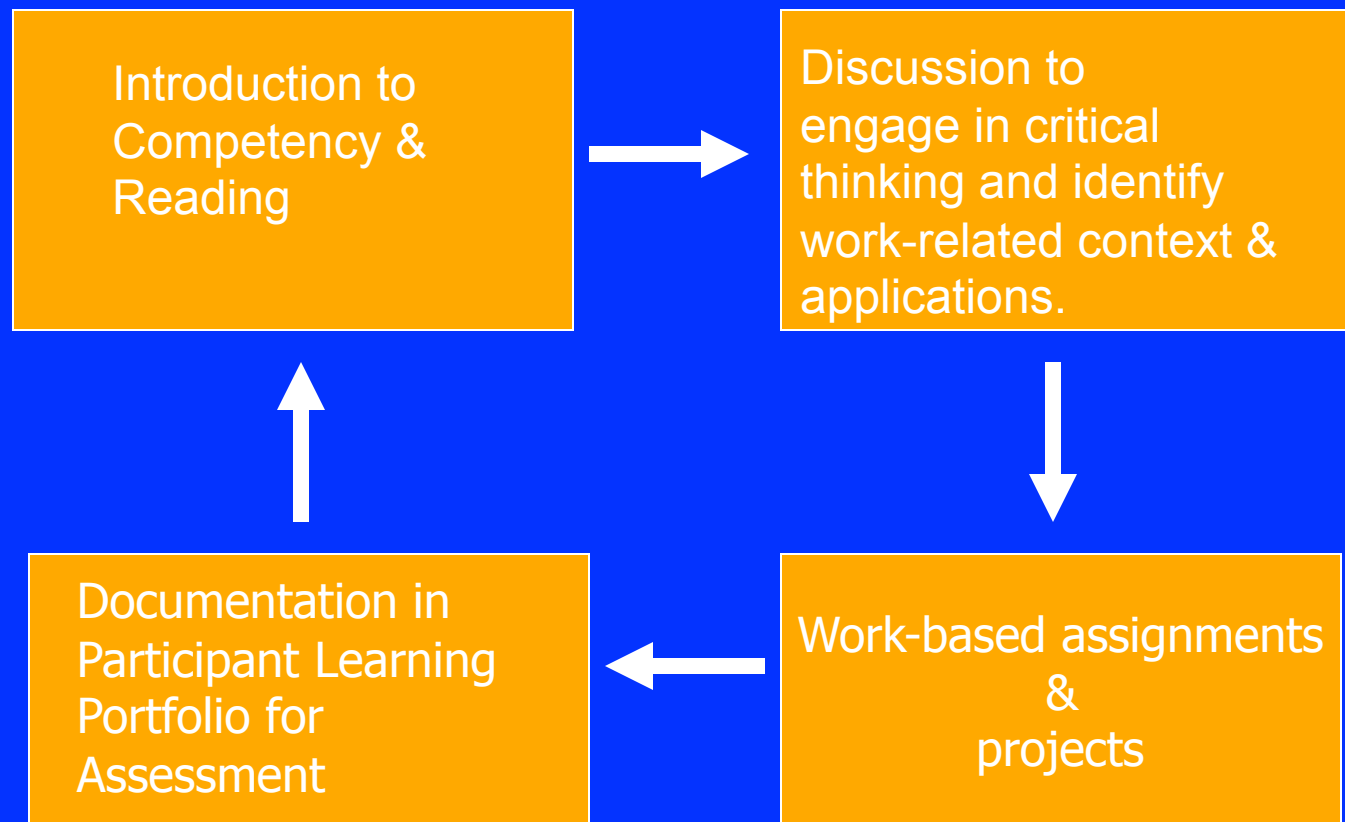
Introduction to Competency & Reading

Discussion to engage in critical thinking and identify work-related context & applications.

Work-based assignments & projects

Documentation in Participant Learning Portfolio for Assessment